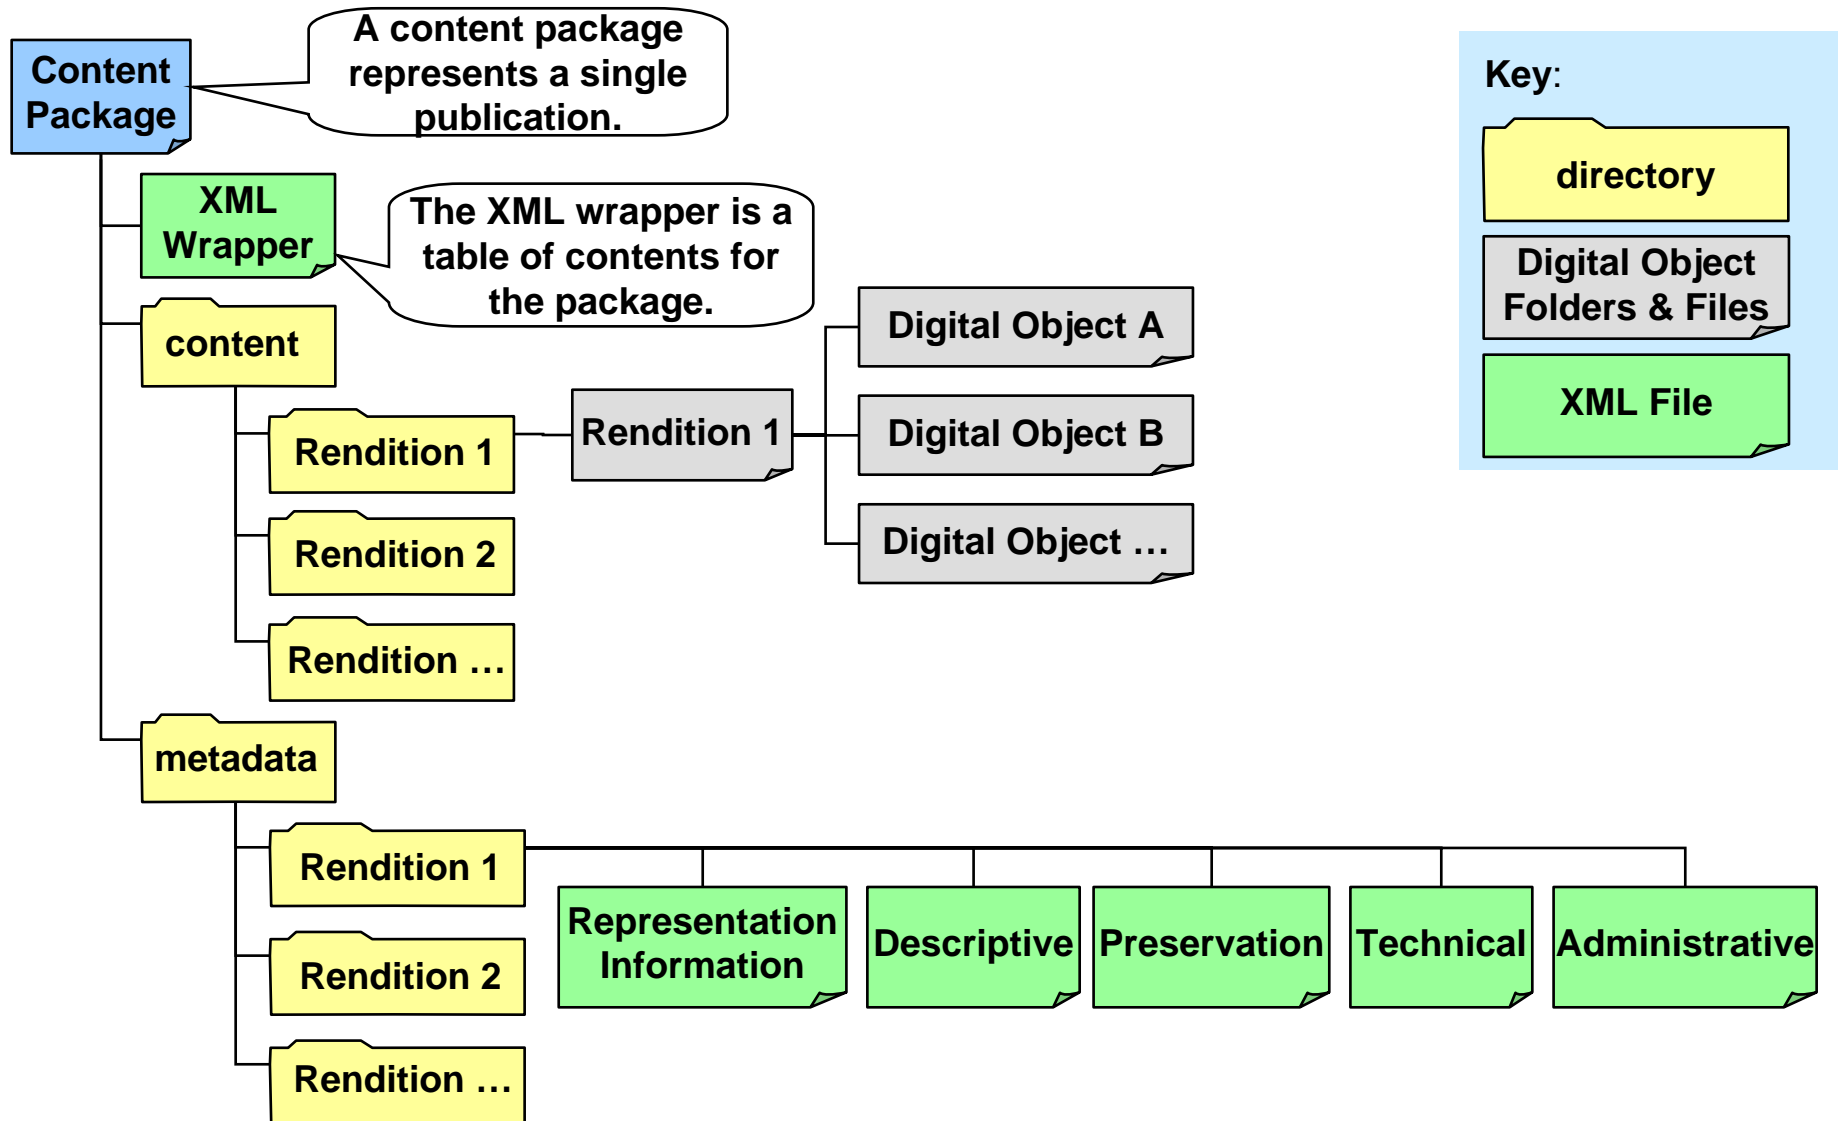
Content Package

A content package represents a single publication.

XML Wrapper

The XML wrapper is a table of contents for the package.

content

Rendition 1

Rendition 2

Rendition …

Rendition 1

Digital Object A

Digital Object B

Digital Object …

metadata

Rendition 1

Rendition 2

Rendition …

Representation Information

Descriptive

Preservation

Technical

Administrative

Key:

directory

Digital Object Folders & Files

XML File